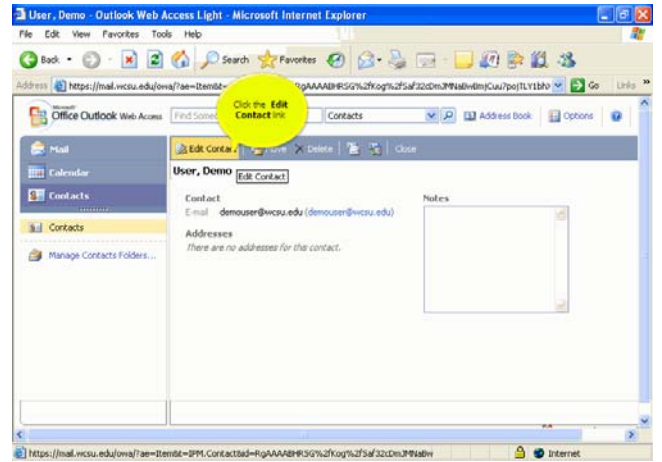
User, Demo - Outlook Web Access Light - Microsoft Internet Explorer

File Edit View Favorites Tools Help

Back Search Favorites

Address https://mail.wcsu.edu/owa/?ae=Item&t=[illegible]RgAAAABHRSG%2fKog%2fSaf32cDmJMNaBwBmjCuu7pojTLY1bh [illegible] Go Links

Microsoft Office Outlook Web Access

Find Someone

Click the Edit Contact link

Contacts

Address Book Options

Mail

Calendar

Contacts

Contacts

Manage Contacts Folders...

Edit Contact Move Delete Close

User, Demo

Edit Contact

Contact

E-mail demouser@wcsu.edu (demouser@wcsu.edu)

Addresses

There are no addresses for this contact.

Notes

https://mail.wcsu.edu/owa/?ae=Item&t=IPM.Contact&id=RgAAAABHRSG%2fKog%2fSaf32cDmJMNaBw

Internet